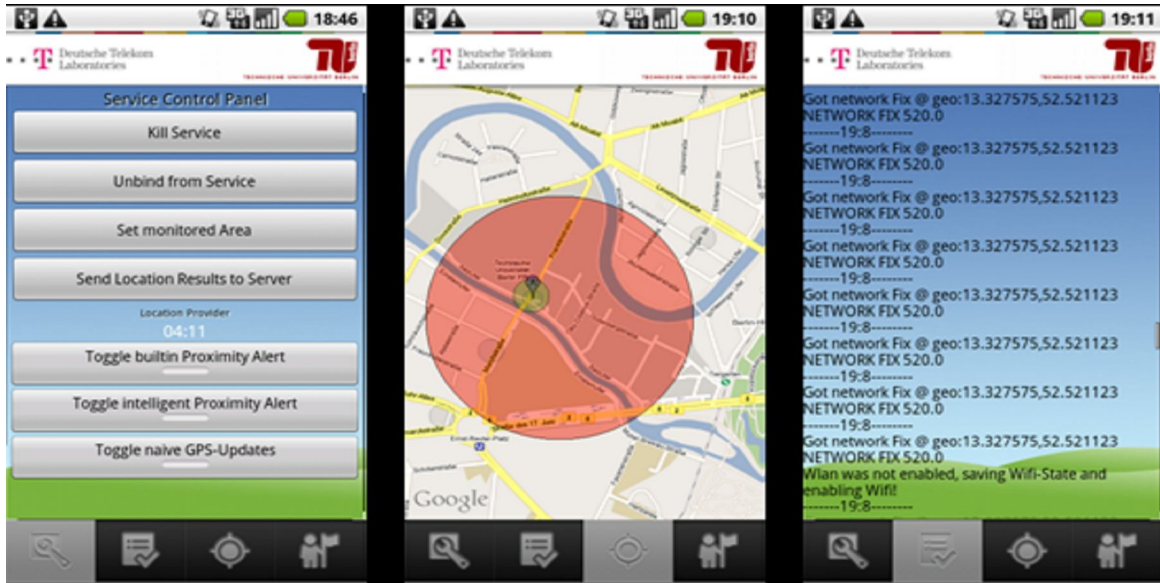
18:46

Deutsche Telekom Laboratories

TECHNISCHE UNIVERSITÄT BERLIN

Service Control Panel

Kill Service

Unbind from Service

Set monitored Area

Send Location Results to Server

Location Provider

04:11

Toggle builtin Proximity Alert

Toggle intelligent Proximity Alert

Toggle naive GPS-Updates

19:10

Deutsche Telekom Laboratories

TECHNISCHE UNIVERSITÄT BERLIN

Google

19:11

Deutsche Telekom Laboratories

TECHNISCHE UNIVERSITÄT BERLIN

Got network Fix @ geo:13.327575,52.521123
NETWORK FIX 520.0
--------19:8--------
Got network Fix @ geo:13.327575,52.521123
NETWORK FIX 520.0
--------19:8--------
Got network Fix @ geo:13.327575,52.521123
NETWORK FIX 520.0
--------19:8--------
Got network Fix @ geo:13.327575,52.521123
NETWORK FIX 520.0
--------19:8--------
Got network Fix @ geo:13.327575,52.521123
NETWORK FIX 520.0
--------19:8--------
Got network Fix @ geo:13.327575,52.521123
NETWORK FIX 520.0
--------19:8--------
Got network Fix @ geo:13.327575,52.521123
NETWORK FIX 520.0
--------19:8--------
Got network Fix @ geo:13.327575,52.521123
NETWORK FIX 520.0
Wlan was not enabled, saving Wifi-State and enabling Wifi!
--------19:8--------